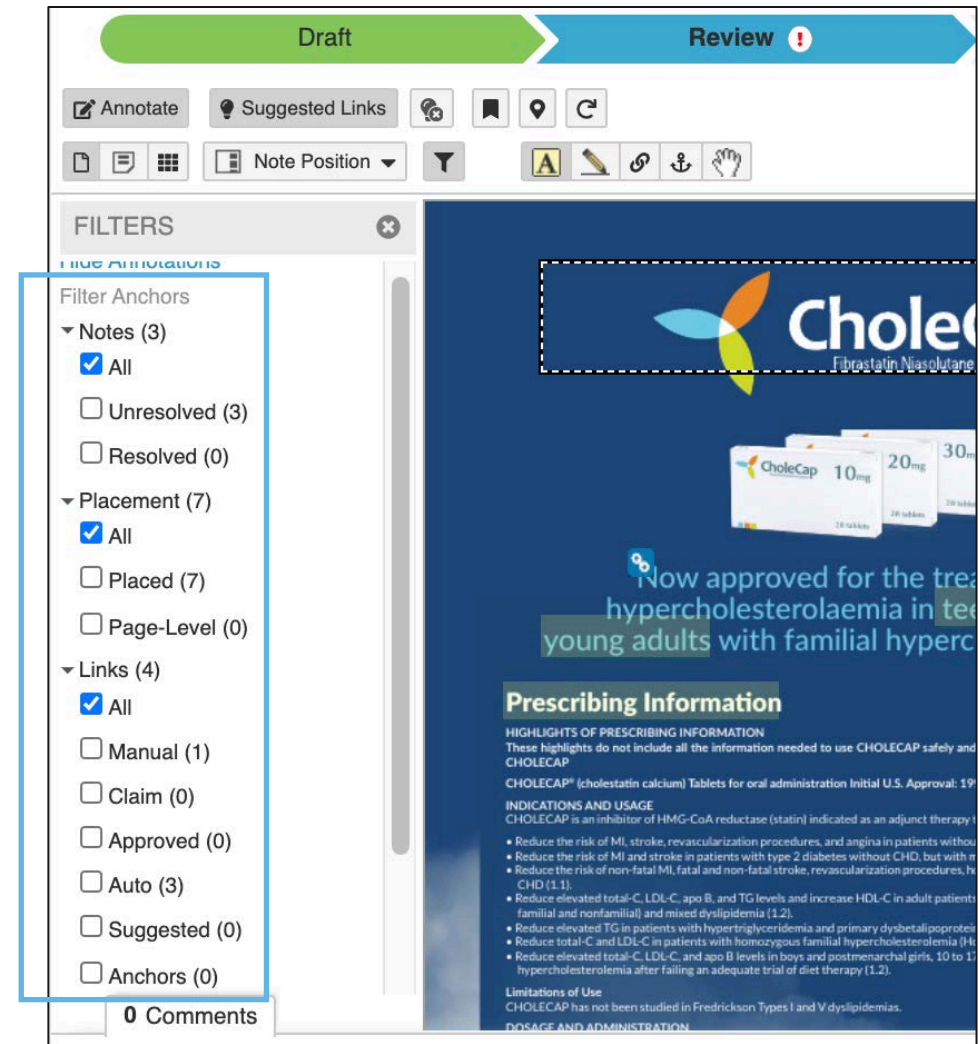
Draft
Review !

Annotate
Suggested Links

Note Position

FILTERS
Hide Annotations
Filter Anchors
Notes (3)
All
Unresolved (3)
Resolved (0)
Placement (7)
All
Placed (7)
Page-Level (0)
Links (4)
All
Manual (1)
Claim (0)
Approved (0)
Auto (3)
Suggested (0)
Anchors (0)
0 Comments

CholeC
Fibrastatin Niasolutane
CholeCap 10mg
20mg
30m

Now approved for the trea
hypercholesterolaemia in tee
young adults with familial hyperc

Prescribing Information
HIGHLIGHTS OF PRESCRIBING INFORMATION
These highlights do not include all the information needed to use CHOLECAP safely and
CHOLECAP
CHOLECAP® (cholestatin calcium) Tablets for oral administration Initial U.S. Approval: 19
INDICATIONS AND USAGE
CHOLECAP is an inhibitor of HMG-CoA reductase (statin) indicated as an adjunct therapy t
• Reduce the risk of MI, stroke, revascularization procedures, and angina in patients withou
• Reduce the risk of MI and stroke in patients with type 2 diabetes without CHD, but with m
• Reduce the risk of non-fatal MI, fatal and non-fatal stroke, revascularization procedures, h CHD (1.1).
• Reduce elevated total-C, LDL-C, apo B, and TG levels and increase HDL-C in adult patients familial and nonfamilial) and mixed dyslipidemia (1.2).
• Reduce elevated TG in patients with hypertriglyceridemia and primary dysbetalipoprotei
• Reduce total-C and LDL-C in patients with homozygous familial hypercholesterolemia (H
• Reduce elevated total-C, LDL-C, and apo B levels in boys and postmenarchal girls, 10 to 17 hypercholesterolemia after failing an adequate trial of diet therapy (1.2).
Limitations of Use
CHOLECAP has not been studied in Fredrickson Types I and V dyslipidemias.
DOSAGE AND ADMINISTRATION